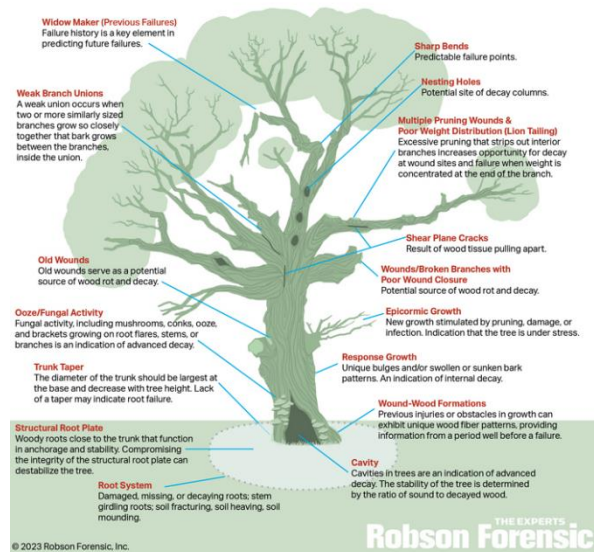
Widow Maker (Previous Failures)
Failure history is a key element in predicting future failures.

Weak Branch Unions
A weak union occurs when two or more similarly sized branches grow so closely together that bark grows between the branches, inside the union.

Old Wounds
Old wounds serve as a potential source of wood rot and decay.

Ooze/Fungal Activity
Fungal activity, including mushrooms, conks, ooze, and brackets growing on root flares, stems, or branches is an indication of advanced decay.

Trunk Taper
The diameter of the trunk should be largest at the base and decrease with tree height. Lack of a taper may indicate root failure.

Structural Root Plate
Woody roots close to the trunk that function in anchorage and stability. Compromising the integrity of the structural root plate can destabilize the tree.

Root System
Damaged, missing, or decaying roots; stem girdling roots; soil fracturing, soil heaving, soil mounding.

Sharp Bends
Predictable failure points.

Nesting Holes
Potential site of decay columns.

Multiple Pruning Wounds & Poor Weight Distribution (Lion Tailing)
Excessive pruning that strips out interior branches increases opportunity for decay at wound sites and failure when weight is concentrated at the end of the branch.

Shear Plane Cracks
Result of wood tissue pulling apart.

Wounds/Broken Branches with Poor Wound Closure
Potential source of wood rot and decay.

Epicormic Growth
New growth stimulated by pruning, damage, or infection. Indication that the tree is under stress.

Response Growth
Unique bulges and/or swollen or sunken bark patterns. An indication of internal decay.

Wound-Wood Formations
Previous injuries or obstacles in growth can exhibit unique wood fiber patterns, providing information from a period well before a failure.

Cavity
Cavities in trees are an indication of advanced decay. The stability of the tree is determined by the ratio of sound to decayed wood.

© 2023 Robson Forensic, Inc.

THE EXPERTS
Robson Forensic